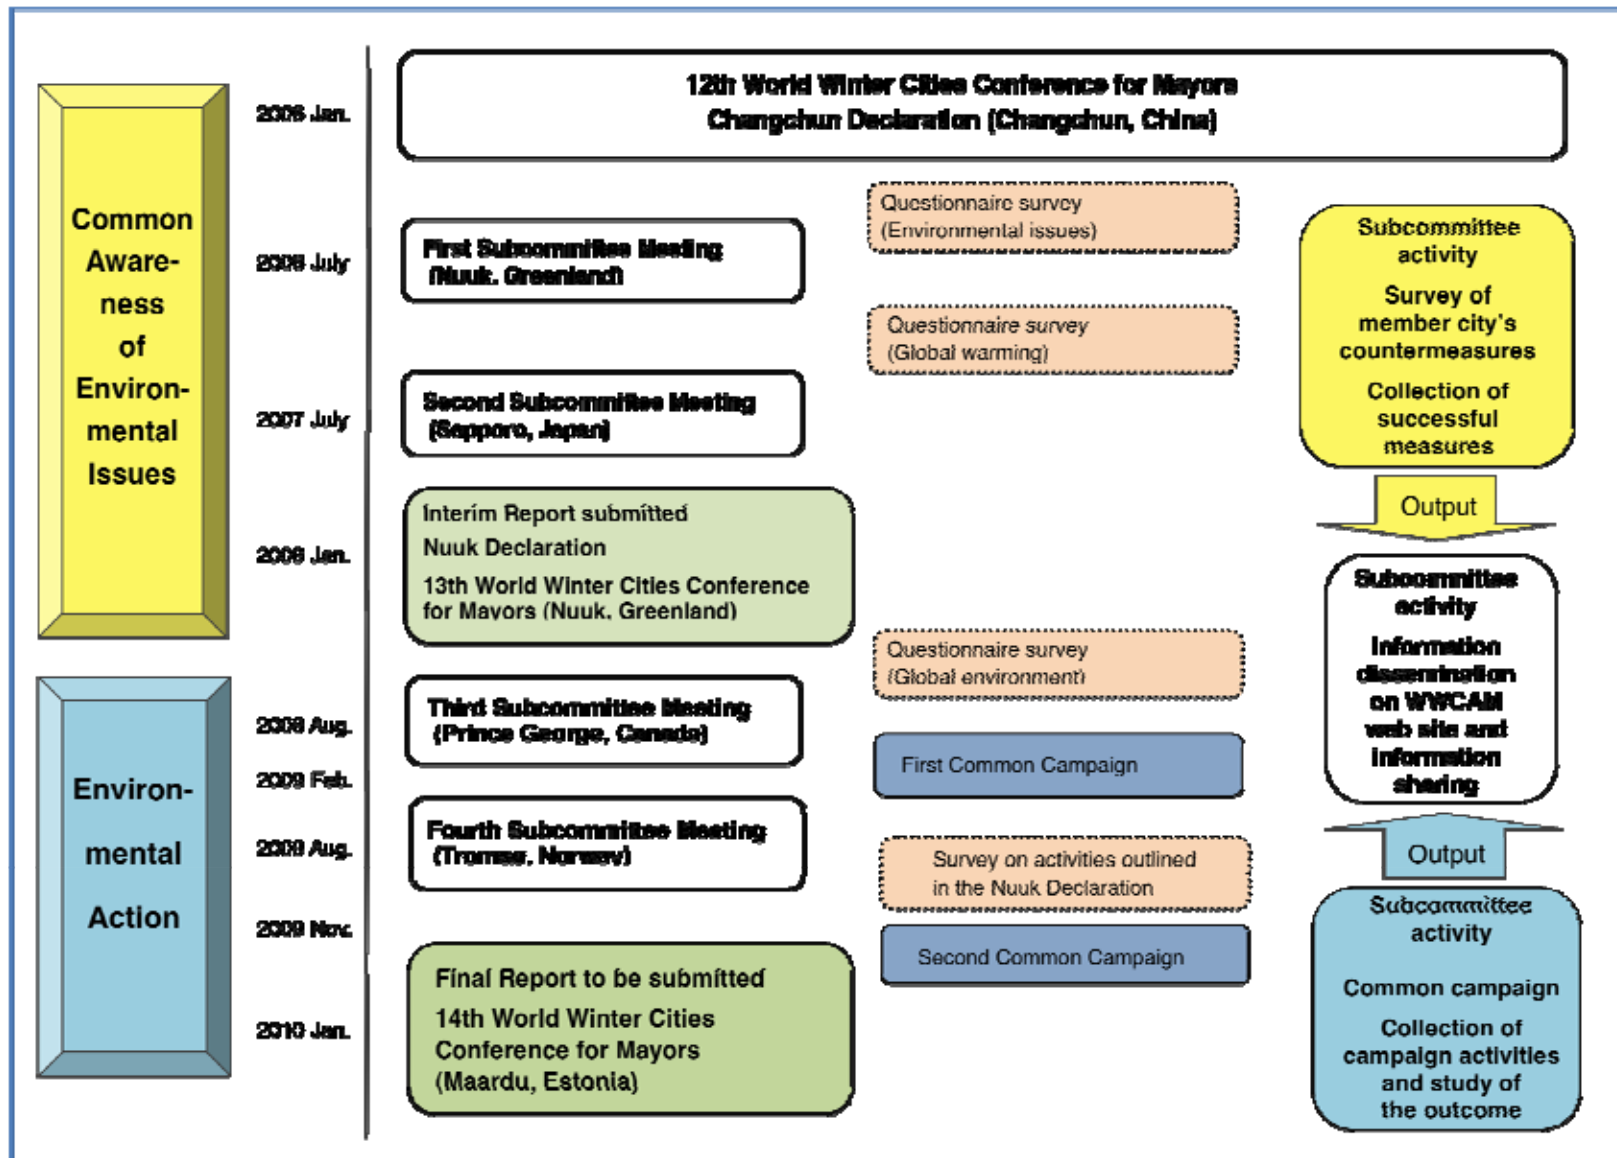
Common Awareness of Environmental Issues

Environmental Action

2006 Jan.

12th World Winter Cities Conference for Mayors
Changchun Declaration (Changchun, China)

2006 July

First Subcommittee Meeting
(Nuuk, Greenland)

Questionnaire survey
(Environmental issues)

Questionnaire survey
(Global warming)

2007 July

Second Subcommittee Meeting
(Sapporo, Japan)

2008 Jan.

Interim Report submitted
Nuuk Declaration
13th World Winter Cities Conference for Mayors (Nuuk, Greenland)

Questionnaire survey
(Global environment)

2008 Aug.

Third Subcommittee Meeting
(Prince George, Canada)

2009 Feb.

First Common Campaign

2009 Aug.

Fourth Subcommittee Meeting
(Tromsø, Norway)

Survey on activities outlined in the Nuuk Declaration

2009 Nov.

Second Common Campaign

2010 Jan.

Final Report to be submitted
14th World Winter Cities Conference for Mayors
(Maardu, Estonia)

Subcommittee activity
Survey of member city's countermeasures
Collection of successful measures

Output

Subcommittee activity
Information dissemination on WWCAM web site and information sharing

Output

Subcommittee activity
Common campaign
Collection of campaign activities and study of the outcome